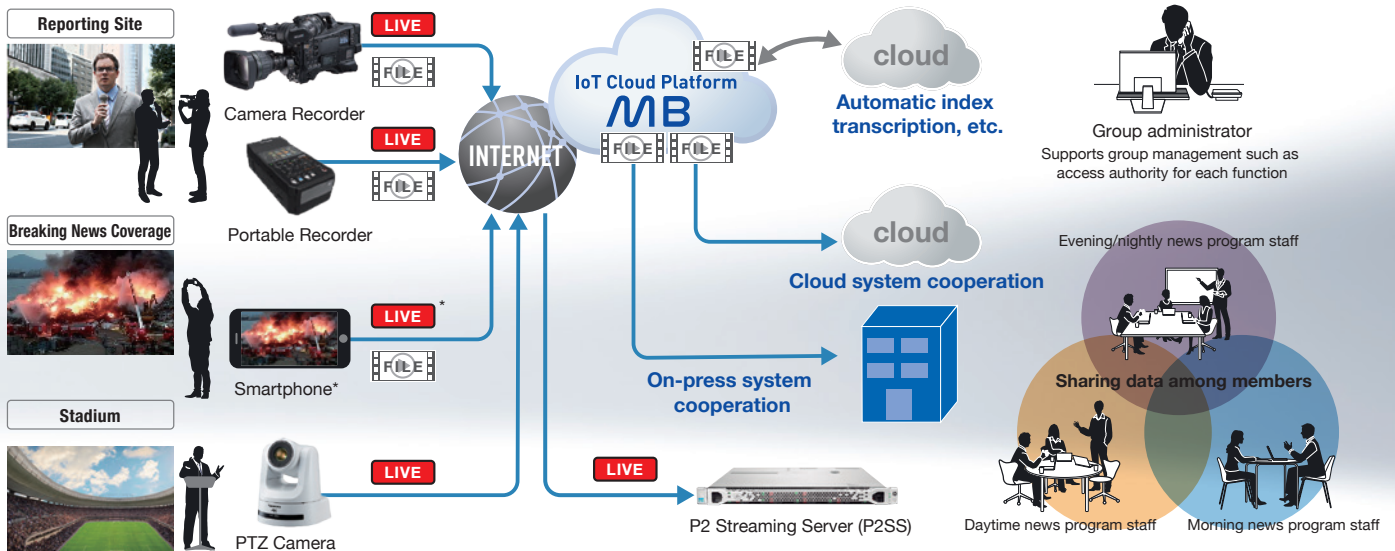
Reporting Site

Camera Recorder

LIVE

FILE

Portable Recorder

LIVE

FILE

Breaking News Coverage

Smartphone*

LIVE *

FILE

Stadium

PTZ Camera

LIVE

INTERNET

IoT Cloud Platform

MB

FILE

FILE FILE

cloud

Automatic index transcription, etc.

cloud

Cloud system cooperation

On-press system cooperation

LIVE

P2 Streaming Server (P2SS)

Group administrator

Supports group management such as access authority for each function

Evening/nightly news program staff

Sharing data among members

Daytime news program staff

Morning news program staff